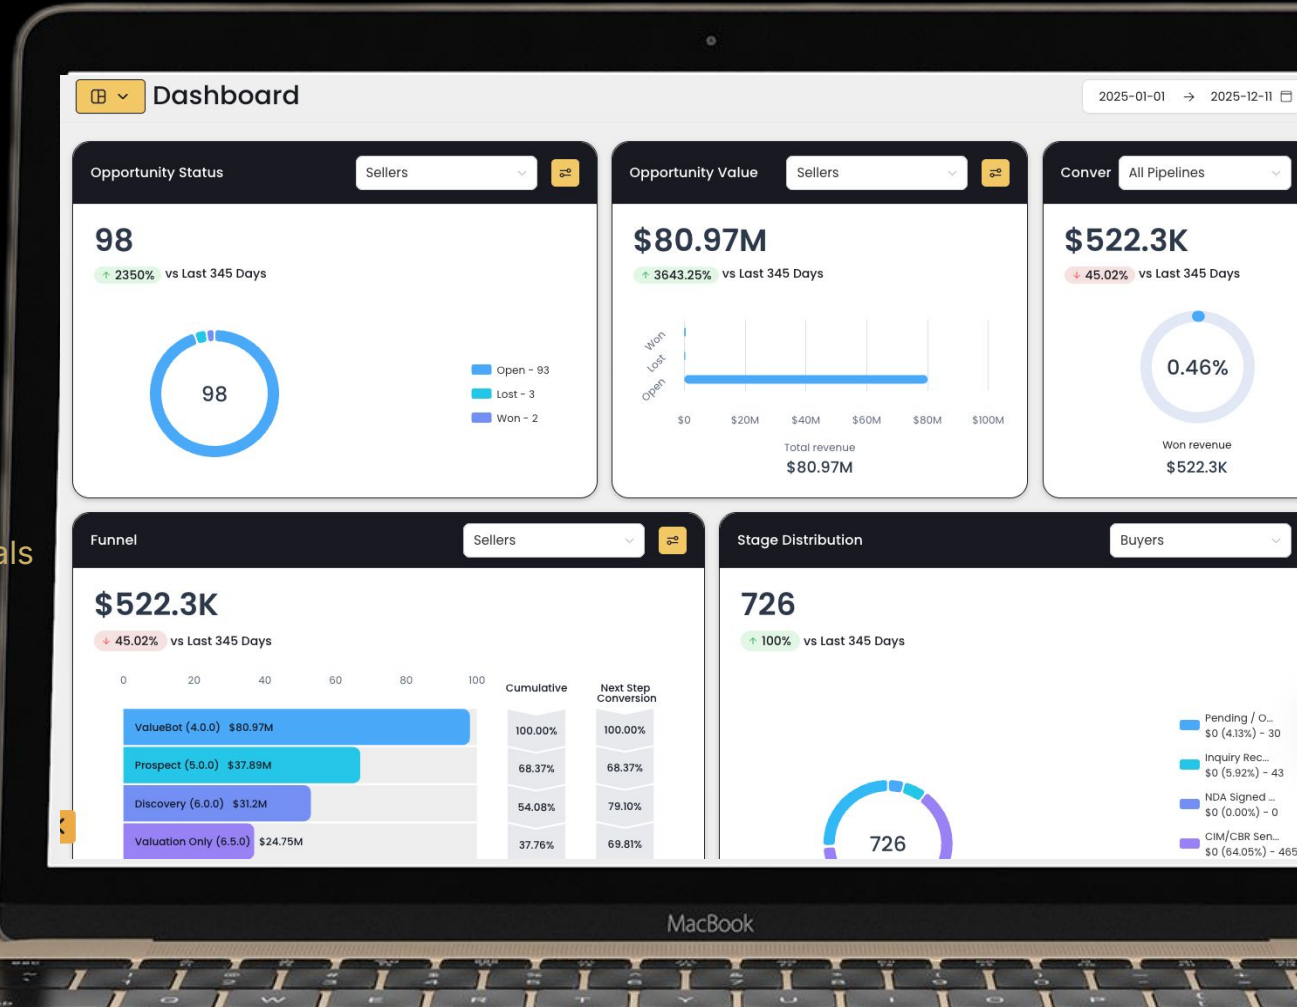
Dashboard

2025-01-01 → 2025-12-11

Opportunity Status
Sellers

98
↑ 2350% vs Last 345 Days

98

Open - 93
Lost - 3
Won - 2

Opportunity Value
Sellers

$80.97M
↑ 3643.25% vs Last 345 Days

Won
Lost
Open

$0 $20M $40M $60M $80M $100M

Total revenue
$80.97M

Conver
All Pipelines

$522.3K
↓ 45.02% vs Last 345 Days

0.46%

Won revenue
$522.3K

als

Funnel
Sellers

$522.3K
↓ 45.02% vs Last 345 Days

0 20 40 60 80 100

Cumulative
Next Step Conversion

| | | Cumulative | Next Step Conversion |
|---|---|---|---|
| ValueBot (4.0.0) | $80.97M | 100.00% | 100.00% |
| Prospect (5.0.0) | $37.89M | 68.37% | 68.37% |
| Discovery (6.0.0) | $31.2M | 54.08% | 79.10% |
| Valuation Only (6.5.0) | $24.75M | 37.76% | 69.81% |

Stage Distribution
Buyers

726
↑ 100% vs Last 345 Days

726

Pending / O...
$0 (4.13%) - 30
Inquiry Rec...
$0 (5.92%) - 43
NDA Signed ...
$0 (0.00%) - 0
CIM/CBR Sen...
$0 (64.05%) - 465

MacBook